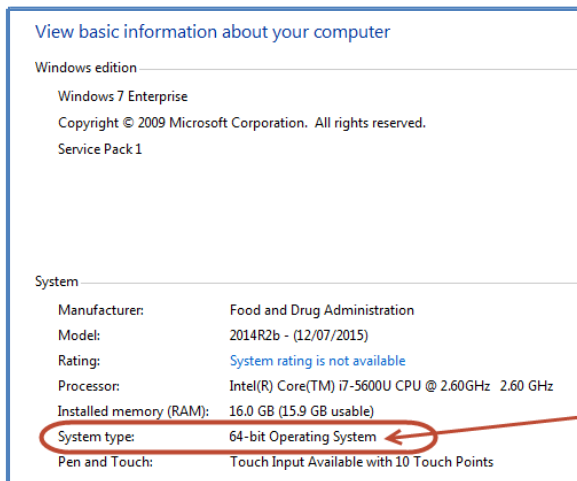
View basic information about your computer

Windows edition

Windows 7 Enterprise

Copyright © 2009 Microsoft Corporation. All rights reserved.

Service Pack 1

System

| | |
|---|---|
| Manufacturer: | Food and Drug Administration |
| Model: | 2014R2b - (12/07/2015) |
| Rating: | System rating is not available |
| Processor: | Intel(R) Core(TM) i7-5600U CPU @ 2.60GHz 2.60 GHz |
| Installed memory (RAM): | 16.0 GB (15.9 GB usable) |
| System type: | 64-bit Operating System |
| Pen and Touch: | Touch Input Available with 10 Touch Points |